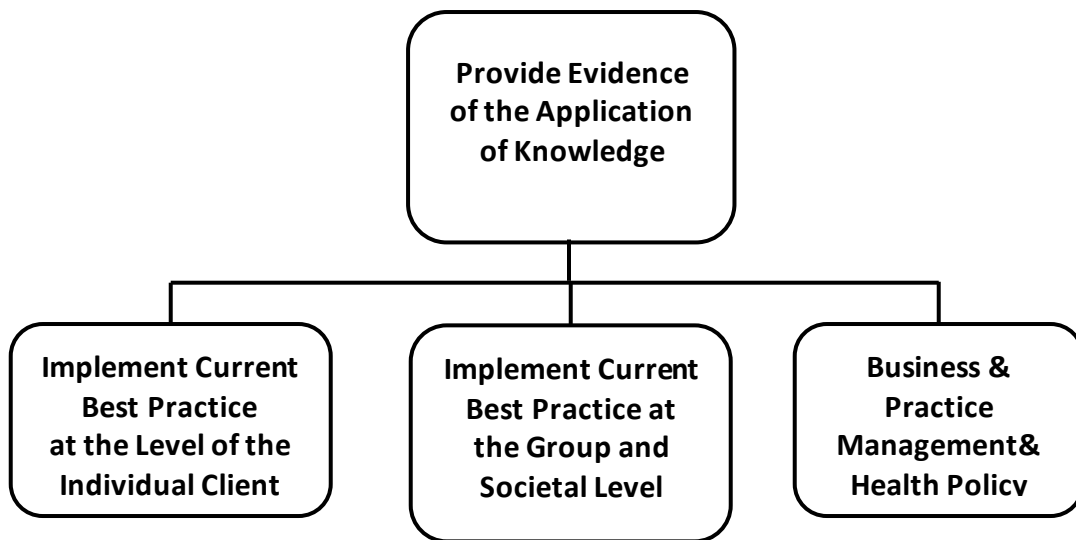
Provide Evidence of the Application of Knowledge

Implement Current Best Practice at the Level of the Individual Client

Implement Current Best Practice at the Group and Societal Level

Business & Practice Management& Health Policv